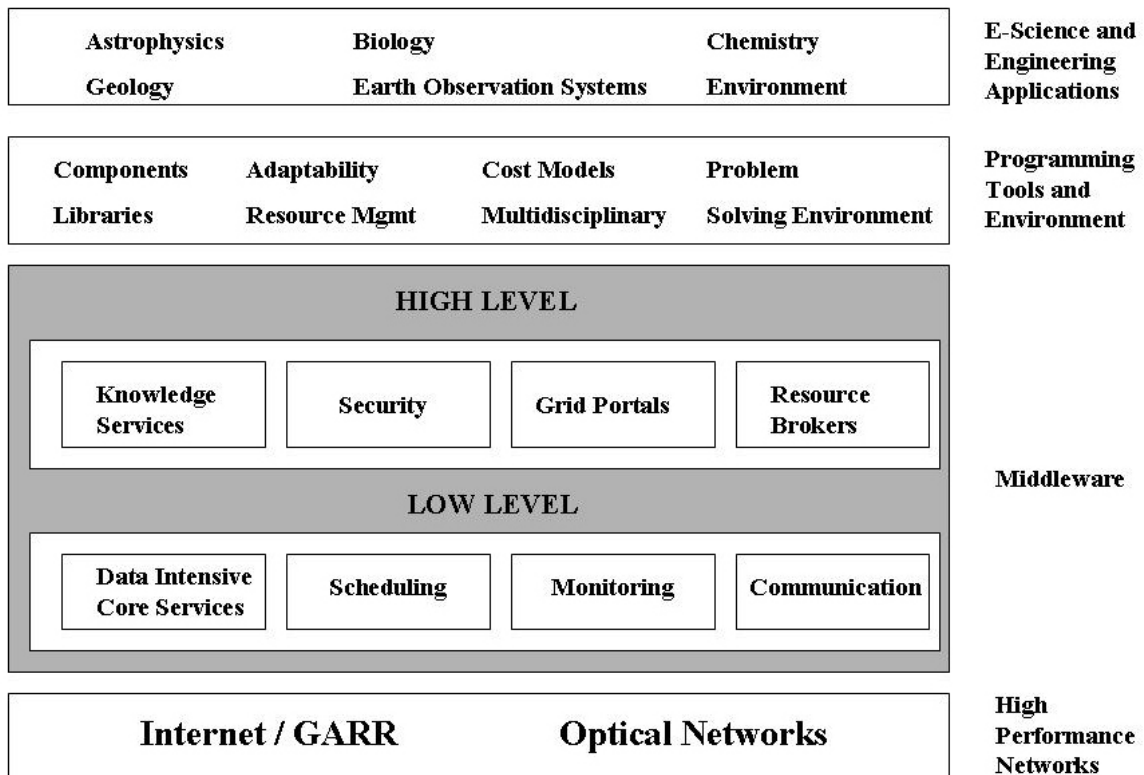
Astrophysics Biology Chemistry
Geology Earth Observation Systems Environment

E-Science and Engineering Applications

Components Adaptability Cost Models Problem
Libraries Resource Mgmt Multidisciplinary Solving Environment

Programming Tools and Environment

HIGH LEVEL

Knowledge Services
Security
Grid Portals
Resource Brokers

LOW LEVEL

Data Intensive Core Services
Scheduling
Monitoring
Communication

Middleware

Internet / GARR Optical Networks

High Performance Networks